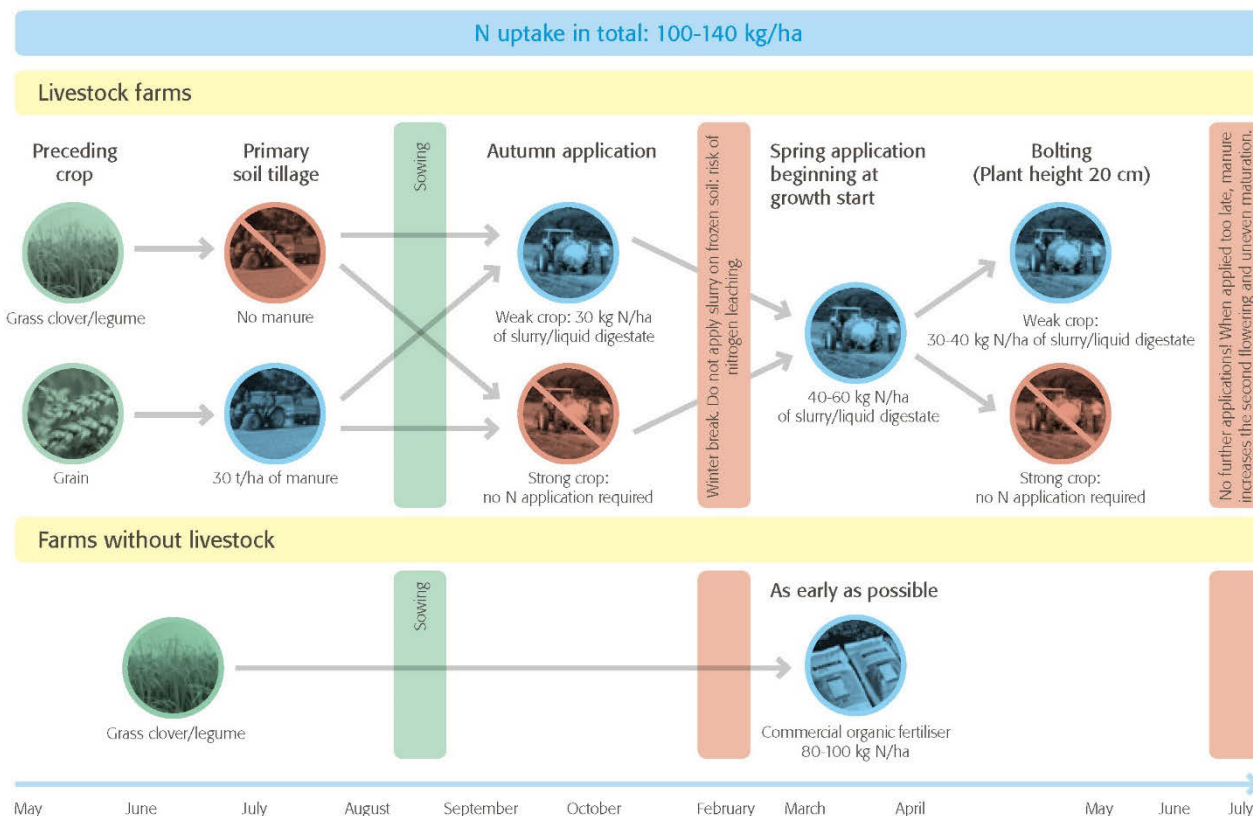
N uptake in total: 100-140 kg/ha

Livestock farms

Preceding crop

Primary soil tillage

Sowing

Autumn application

Winter break. Do not apply slurry on frozen soil: risk of nitrogen leaching.

Spring application beginning at growth start

Bolting (Plant height 20 cm)

No further applications! When applied too late, manure increases the second flowering and uneven maturation.

Grass clover/legume

No manure

Weak crop: 30 kg N/ha of slurry/liquid digestate

40-60 kg N/ha of slurry/liquid digestate

Weak crop: 30-40 kg N/ha of slurry/liquid digestate

Grain

30 t/ha of manure

Strong crop: no N application required

Strong crop: no N application required

Farms without livestock

Sowing

As early as possible

Grass clover/legume

Commercial organic fertiliser 80-100 kg N/ha

May June July August September October February March April May June July